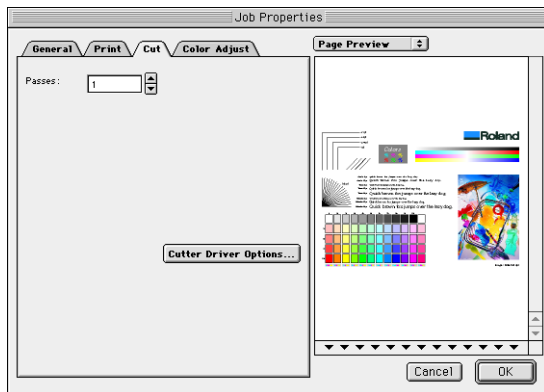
Job Properties

General
Print
Cut
Color Adjust

Passes: 1

Cutter Driver Options...

Page Preview

Roland

Colors

Quick brown fox jumps over the lazy dog.
Quick brown fox jumps over the lazy dog.
Quick brown fox jumps over the lazy dog.

Cancel
OK